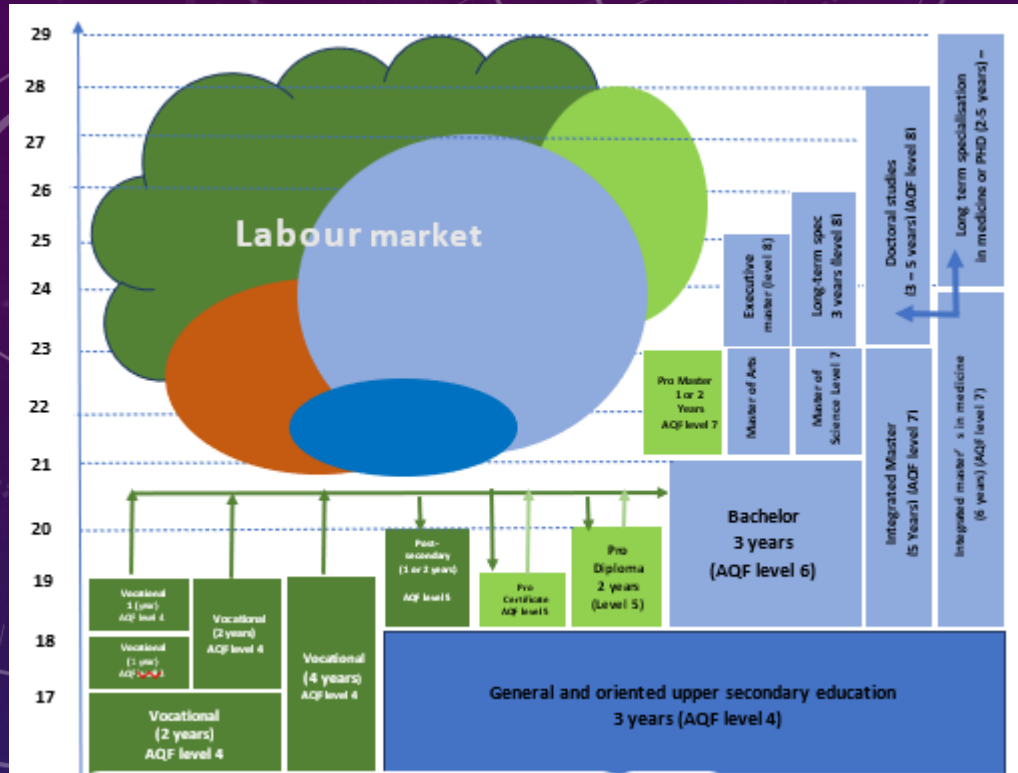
29
28
27
26
25
24
23
22
21
20
19
18
17

Labour market

Long term specialization in medicine or PHD (2-5 years) –

Doctoral studies (3 – 5 years) (AQF level 8)

Long-term spec 3 years (level 8)

Executive master (level 8)

Pro Master 1 or 2 Years AQF level 7

Master of Arts

Master of Science Level 7

Integrated Master (5 Years) (AQF level 7)

Integrated master's in medicine (6 years) (AQF level 7)

Bachelor 3 years (AQF level 6)

Post-secondary (1 or 2 years) AQF level 5

Pro Certificate AQF level 5

Pro Diploma 2 years (Level 5)

Vocational 1 (year) AQF level 4

Vocational (1 year) AQF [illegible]

Vocational (2 years) AQF level 4

Vocational (4 years) AQF level 4

Vocational (2 years) AQF level 4

General and oriented upper secondary education 3 years (AQF level 4)